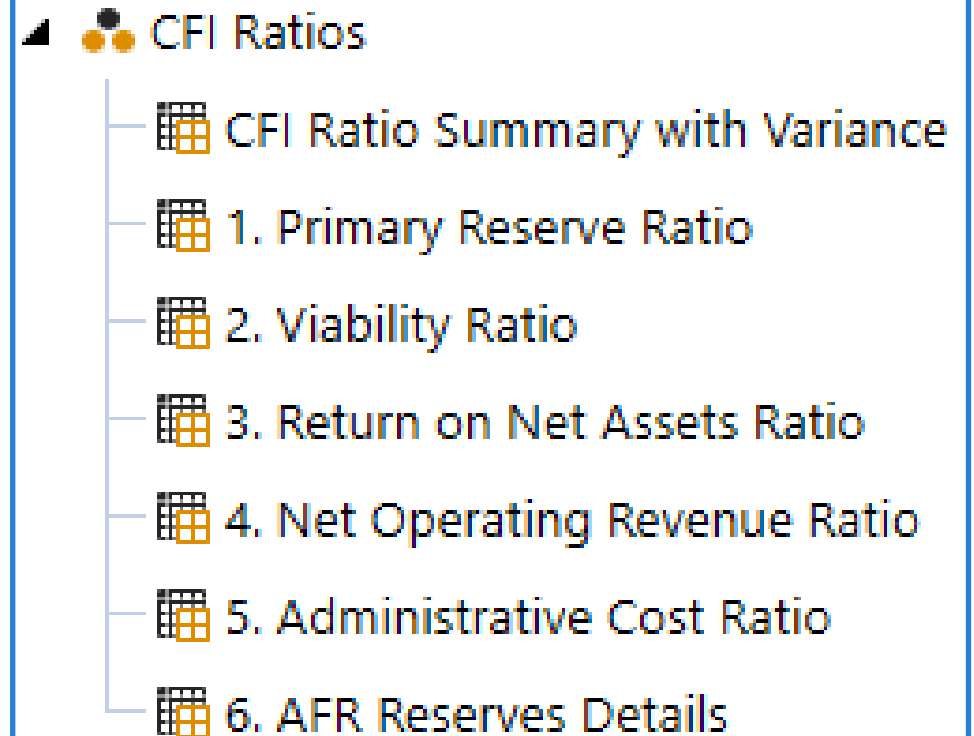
CFI Ratios

CFI Ratio Summary with Variance

1. Primary Reserve Ratio

2. Viability Ratio

3. Return on Net Assets Ratio

4. Net Operating Revenue Ratio

5. Administrative Cost Ratio

6. AFR Reserves Details